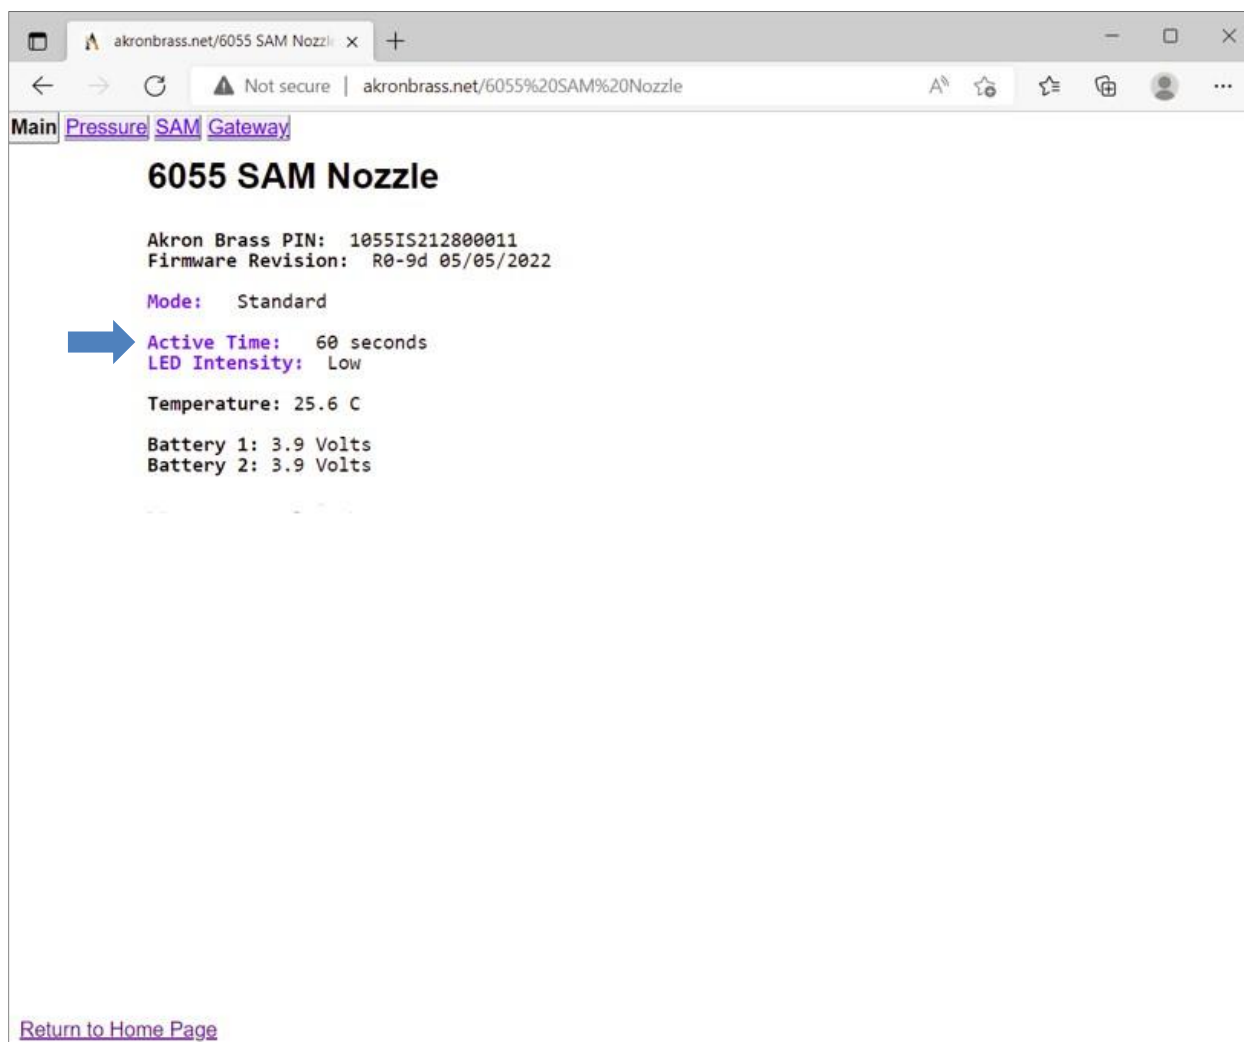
akronbrass.net/6055 SAM Nozzl
Not secure | akronbrass.net/6055%20SAM%20Nozzle

Main Pressure SAM Gateway

6055 SAM Nozzle

Akron Brass PIN: 1055IS212800011
Firmware Revision: R0-9d 05/05/2022

Mode: Standard

Active Time: 60 seconds
LED Intensity: Low

Temperature: 25.6 C

Battery 1: 3.9 Volts
Battery 2: 3.9 Volts

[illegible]

Return to Home Page